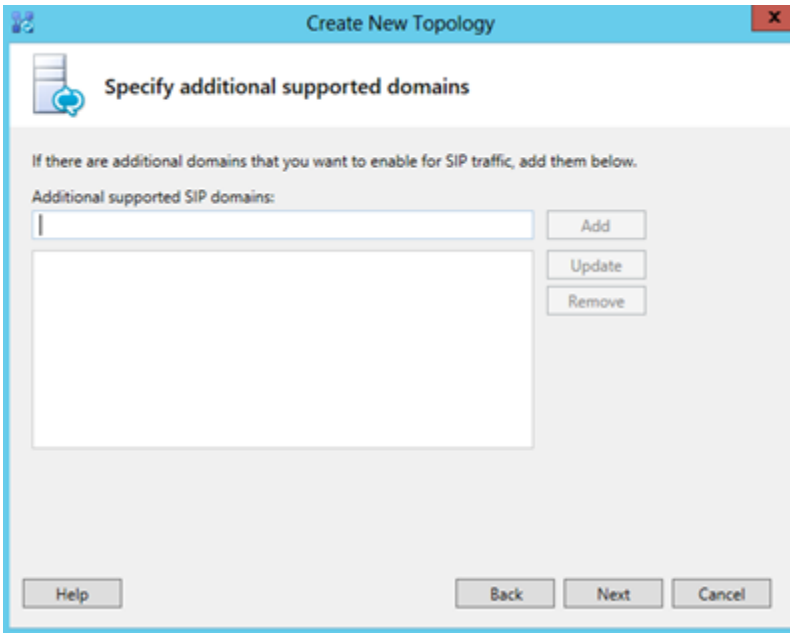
Create New Topology

Specify additional supported domains

If there are additional domains that you want to enable for SIP traffic, add them below.

Additional supported SIP domains:

Add

Update

Remove

Help

Back

Next

Cancel